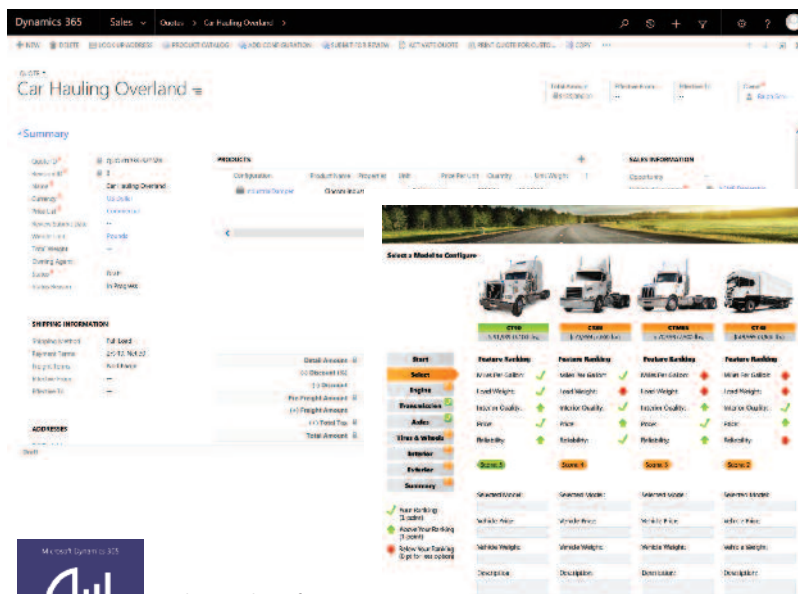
Dynamics 365   Sales   Quotes > Car Hauling Overland >

+ NEW   DELETE   LOOKUP ADDRESS   PRODUCT CATALOG   ADD CONFIGURATION   SUBMIT FOR REVIEW   ACTIVATE QUOTE   PRINT QUOTE FOR CUSTO...   COPY   ...

QUOTE
Car Hauling Overland

Summary

PRODUCTS

SALES INFORMATION

Car Hauling Overland

SHIPPING INFORMATION

Full Load

ADDRESSES

Detail Amount
(-) Discount (%)
(-) Discount
Pre-Freight Amount
(+) Freight Amount
(+) Total Tax
Total Amount

Select a Model to Configure

| CT10 | CS80 | CTM65 | CT40 |
|---|---|---|---|
| Feature Ranking | Feature Ranking | Feature Ranking | Feature Ranking |
| Miles Per Gallon: | Miles Per Gallon: | Miles Per Gallon: | Miles Per Gallon: |
| Load Weight: | Load Weight: | Load Weight: | Load Weight: |
| Interior Quality: | Interior Quality: | Interior Quality: | Interior Quality: |
| Price: | Price: | Price: | Price: |
| Reliability: | Reliability: | Reliability: | Reliability: |
| Score: 5 | Score: 4 | Score: 3 | Score: 2 |
| Selected Model: | Selected Model: | Selected Model: | Selected Model: |
| Vehicle Price: | Vehicle Price: | Vehicle Price: | Vehicle Price: |
| Vehicle Weight: | Vehicle Weight: | Vehicle Weight: | Vehicle Weight: |
| Description: | Description: | Description: | Description: |

Start
Select
Engine
Transmission
Axles
Tires & Wheels
Interior
Exterior
Summary

Your Ranking (1 point)
Above Your Ranking (1 point)
Below Your Ranking (0 pt for this option)

Microsoft Dynamics 365